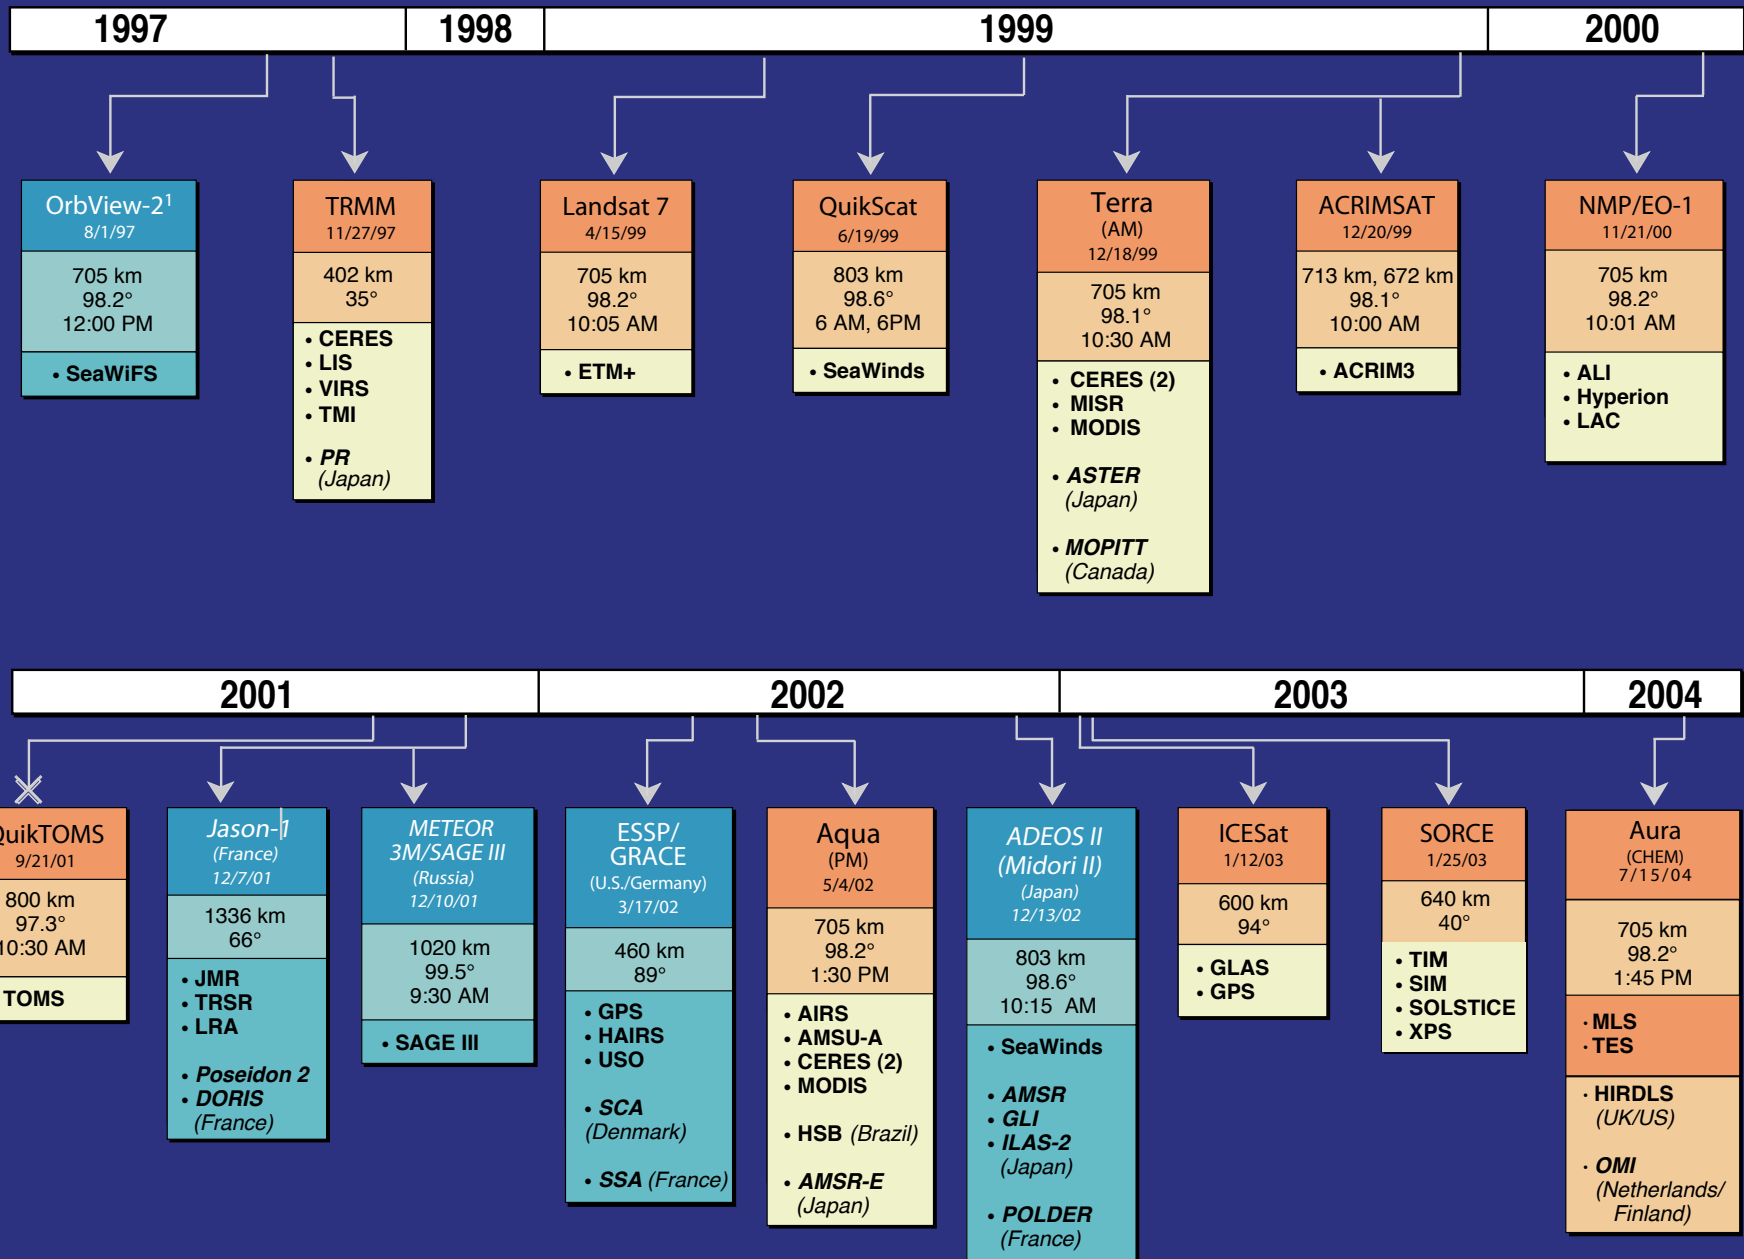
1997 | 1998 | 1999 | 2000

OrbView-2$^1$
8/1/97
705 km
98.2°
12:00 PM
• SeaWiFS

TRMM
11/27/97
402 km
35°
• CERES
• LIS
• VIRS
• TMI
• PR (Japan)

Landsat 7
4/15/99
705 km
98.2°
10:05 AM
• ETM+

QuikScat
6/19/99
803 km
98.6°
6 AM, 6PM
• SeaWinds

Terra
(AM)
12/18/99
705 km
98.1°
10:30 AM
• CERES (2)
• MISR
• MODIS
• ASTER (Japan)
• MOPITT (Canada)

ACRIMSAT
12/20/99
713 km, 672 km
98.1°
10:00 AM
• ACRIM3

NMP/EO-1
11/21/00
705 km
98.2°
10:01 AM
• ALI
• Hyperion
• LAC

2001 | 2002 | 2003 | 2004

uikTOMS
9/21/01
800 km
97.3°
10:30 AM
TOMS

Jason-1
(France)
12/7/01
1336 km
66°
• JMR
• TRSR
• LRA
• Poseidon 2
• DORIS (France)

METEOR 3M/SAGE III
(Russia)
12/10/01
1020 km
99.5°
9:30 AM
• SAGE III

ESSP/ GRACE
(U.S./Germany)
3/17/02
460 km
89°
• GPS
• HAIRS
• USO
• SCA (Denmark)
• SSA (France)

Aqua
(PM)
5/4/02
705 km
98.2°
1:30 PM
• AIRS
• AMSU-A
• CERES (2)
• MODIS
• HSB (Brazil)
• AMSR-E (Japan)

ADEOS II (Midori II)
(Japan)
12/13/02
803 km
98.6°
10:15 AM
• SeaWinds
• AMSR
• GLI
• ILAS-2 (Japan)
• POLDER (France)

ICESat
1/12/03
600 km
94°
• GLAS
• GPS

SORCE
1/25/03
640 km
40°
• TIM
• SIM
• SOLSTICE
• XPS

Aura
(CHEM)
7/15/04
705 km
98.2°
1:45 PM
• MLS
• TES
• HIRDLS (UK/US)
• OMI (Netherlands/ Finland)